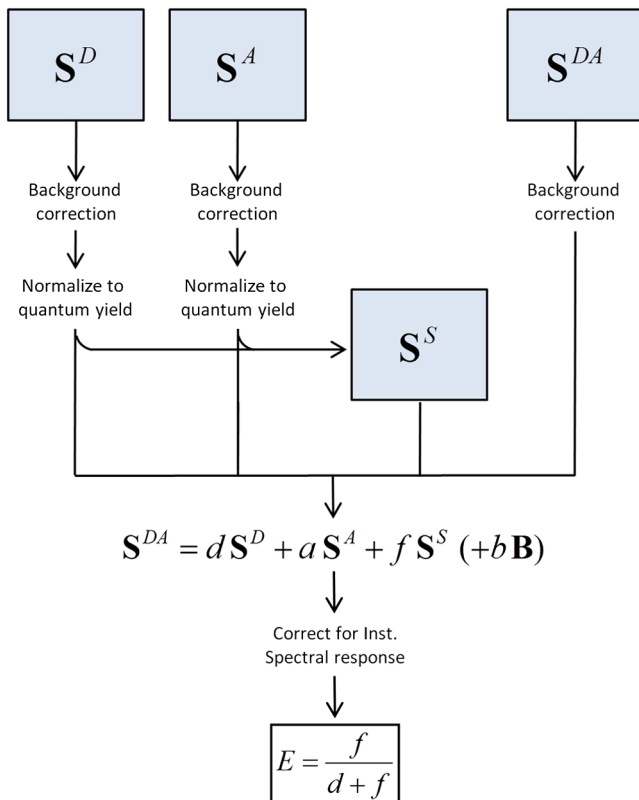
$\mathbf{S}^D$

$\mathbf{S}^A$

$\mathbf{S}^{DA}$

Background correction

Background correction

Background correction

Normalize to quantum yield

Normalize to quantum yield

$\mathbf{S}^S$

$\mathbf{S}^{DA} = d\,\mathbf{S}^D + a\,\mathbf{S}^A + f\,\mathbf{S}^S\ (+b\mathbf{B})$

Correct for Inst. Spectral response

$E = \frac{f}{d+f}$